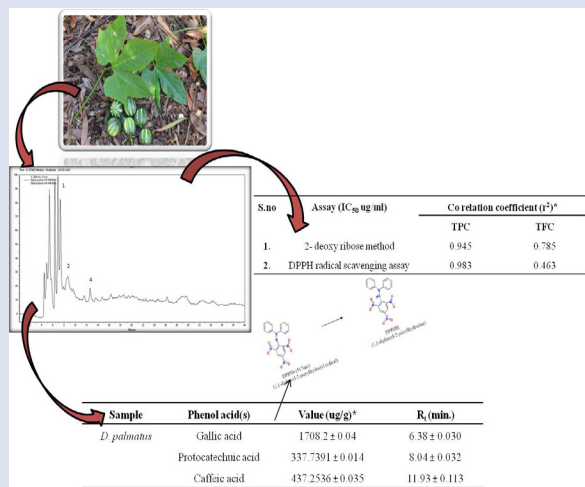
1

2

4

| S.no | Assay ($IC_{50}$ ug/ml) | Co relation coefficient ($r^2$)* TPC | TFC |
|---|---|---|---|
| 1. | 2- deoxy ribose method | 0.945 | 0.785 |
| 2. | DPPH radical scavenging assay | 0.983 | 0.463 |

DPPH (Violet) (1,1-diphenyl-2-picrylhydrazyl radical)

DPPH (1,1-diphenyl-2-picrylhydrazine)

| Sample | Phenol acid(s) | Value (ug/g)* | $R_t$ (min.) |
|---|---|---|---|
| D. palmatus | Gallic acid | 1708.2 ± 0.04 | 6.38 ± 0.030 |
| | Protocatechuic acid | 337.7391 ± 0.014 | 8.04 ± 0.032 |
| | Caffeic acid | 437.2536 ± 0.035 | 11.93 ± 0.113 |